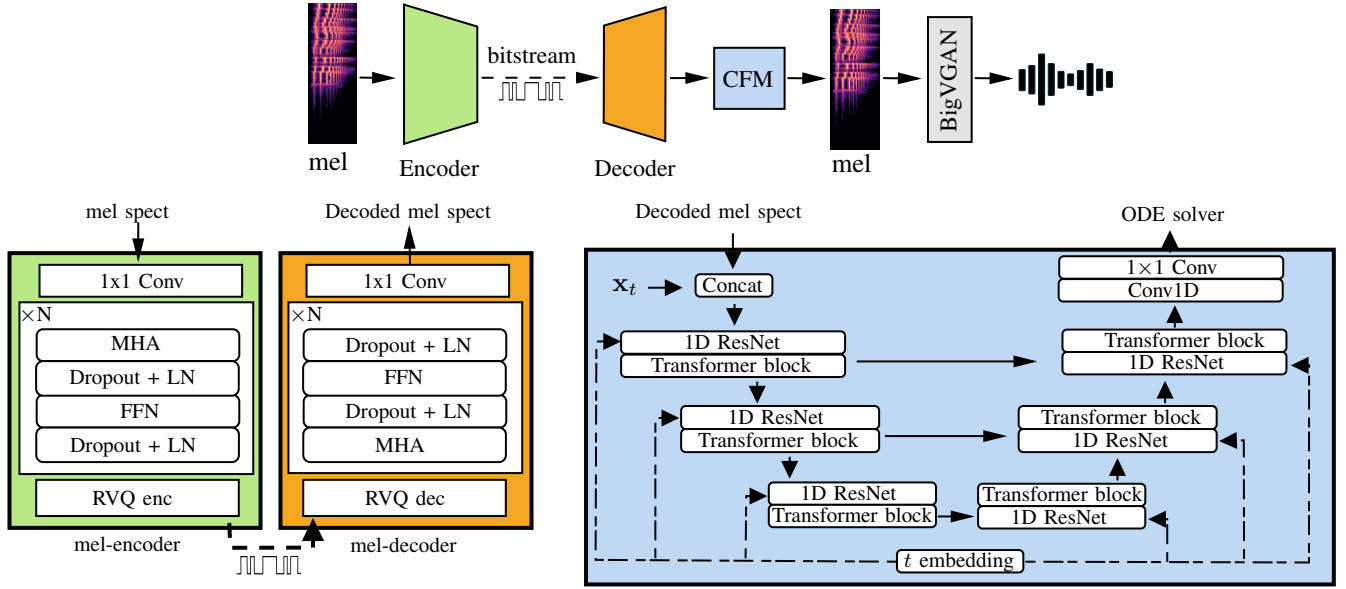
mel

Encoder

bitstream

Decoder

CFM

mel

BigVGAN

mel spect

1x1 Conv

×N

MHA

Dropout + LN

FFN

Dropout + LN

RVQ enc

mel-encoder

Decoded mel spect

1x1 Conv

×N

Dropout + LN

FFN

Dropout + LN

MHA

RVQ dec

mel-decoder

Decoded mel spect

$\mathbf{x}_t$

Concat

1D ResNet

Transformer block

1D ResNet

Transformer block

1D ResNet

Transformer block

Transformer block

1D ResNet

Transformer block

1D ResNet

ODE solver

$1\times1$ Conv

Conv1D

Transformer block

1D ResNet

$t$ embedding